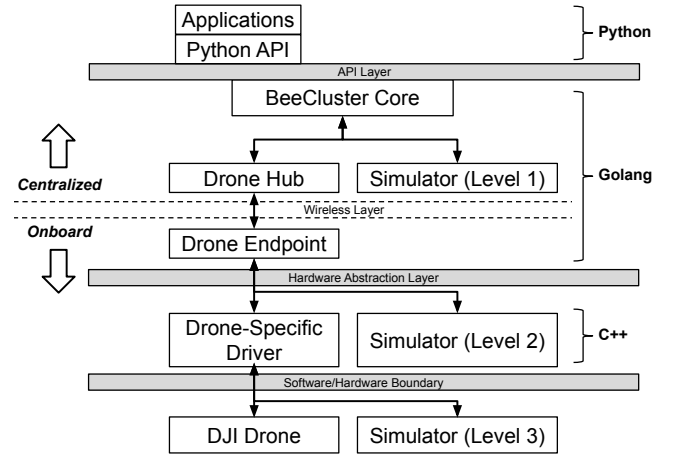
Applications

Python API

Python

API Layer

BeeCluster Core

Centralized

Drone Hub

Simulator (Level 1)

Golang

Wireless Layer

Onboard

Drone Endpoint

Hardware Abstraction Layer

Drone-Specific Driver

Simulator (Level 2)

C++

Software/Hardware Boundary

DJI Drone

Simulator (Level 3)